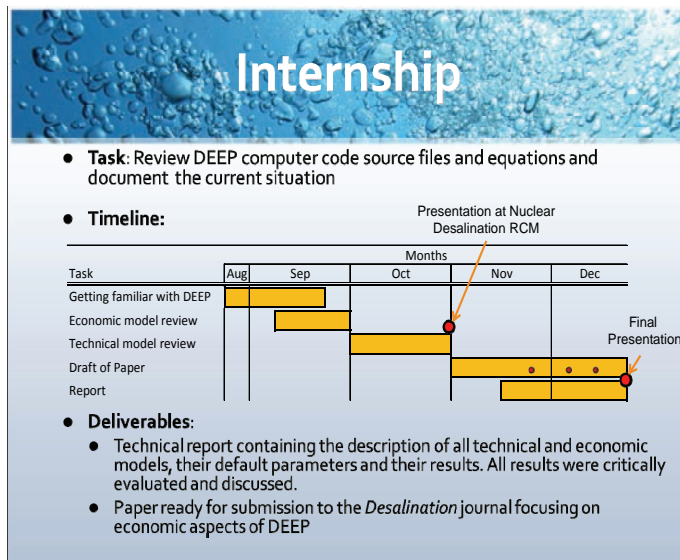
Internship

- **Task**: Review DEEP computer code source files and equations and document the current situation

- **Timeline:**

Presentation at Nuclear Desalination RCM

Months

| Task | Aug | Sep | Oct | Nov | Dec |
|---|---|---|---|---|---|
| Getting familiar with DEEP | | | | | |
| Economic model review | | | | | |
| Technical model review | | | | | |
| Draft of Paper | | | | | |
| Report | | | | | |

Final Presentation

- **Deliverables**:
  - Technical report containing the description of all technical and economic models, their default parameters and their results. All results were critically evaluated and discussed.
  - Paper ready for submission to the *Desalination* journal focusing on economic aspects of DEEP